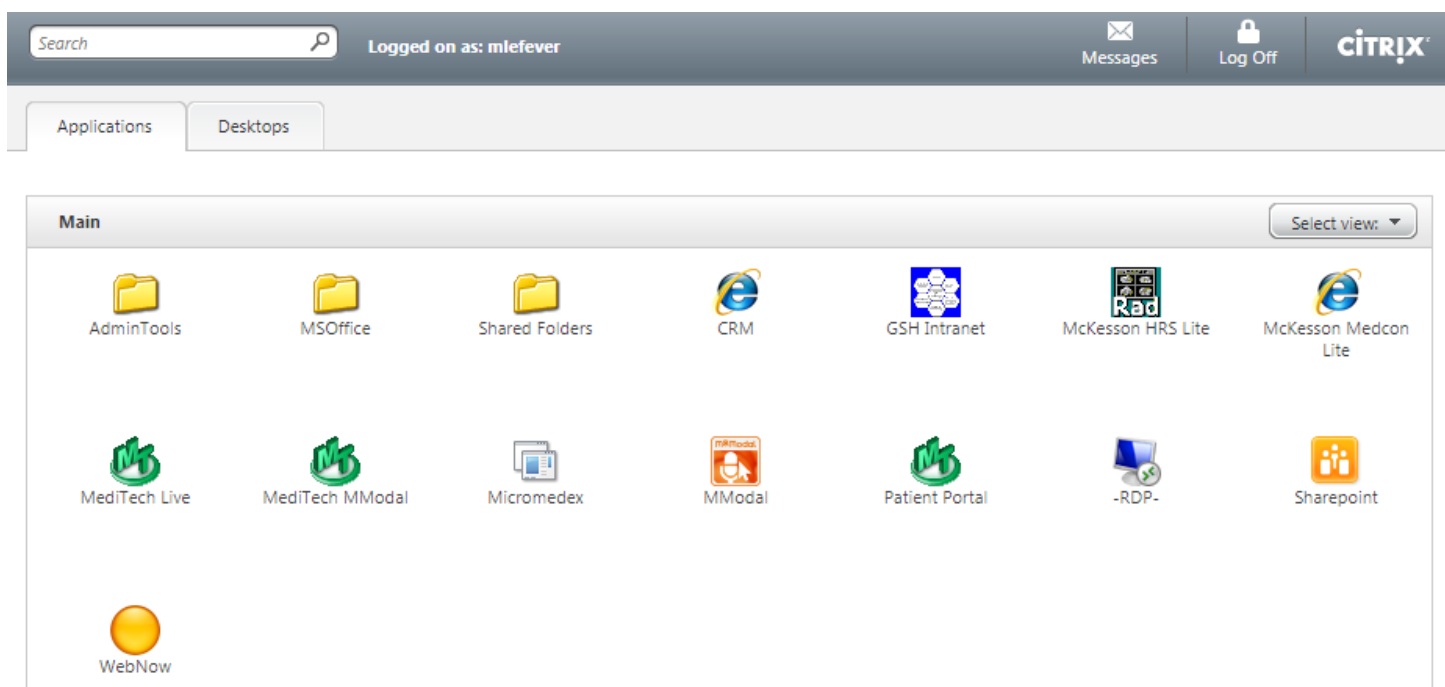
Search

Logged on as: mlefever

Messages

Log Off

CiTRIX

Applications

Desktops

Main

Select view:

AdminTools

MSOffice

Shared Folders

CRM

GSH Intranet

Rad

McKesson HRS Lite

McKesson Medcon Lite

MediTech Live

MediTech MModal

Micromedex

MModal

MModal

Patient Portal

-RDP-

Sharepoint

WebNow